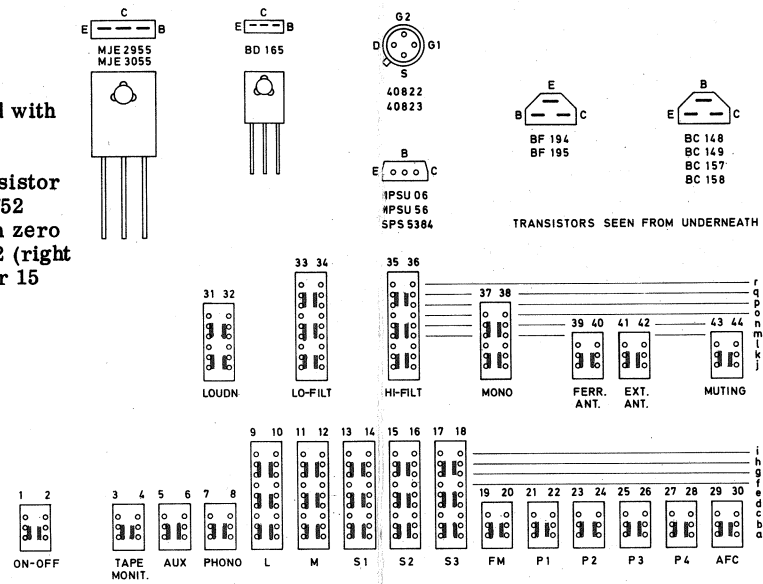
d with

sistor
52
a zero
2 (right
r 15

C
E B
MJE 2955
MJE 3055

C
E B
BD 165

G2
D G1
S
40822
40823

E
B C
BF 194
BF 195

B
E C
BC 148
BC 149
BC 157
BC 158

B
E C
MPSU 06
MPSU 56
SPS 5384

TRANSISTORS SEEN FROM UNDERNEATH

31 32
LOUDN.

33 34
LO-FILT

35 36
HI-FILT

37 38
MONO

39 40
FERR. ANT.

41 42
EXT. ANT.

43 44
MUTING

r
q
p
o
n
m
l
k
j

1 2
ON-OFF

3 4
TAPE MONIT.

5 6
AUX

7 8
PHONO

9 10
L

11 12
M

13 14
S1

15 16
S2

17 18
S3

19 20
FM

21 22
P1

23 24
P2

25 26
P3

27 28
P4

29 30
AFC

i
h
g
f
e
d
c
b
a